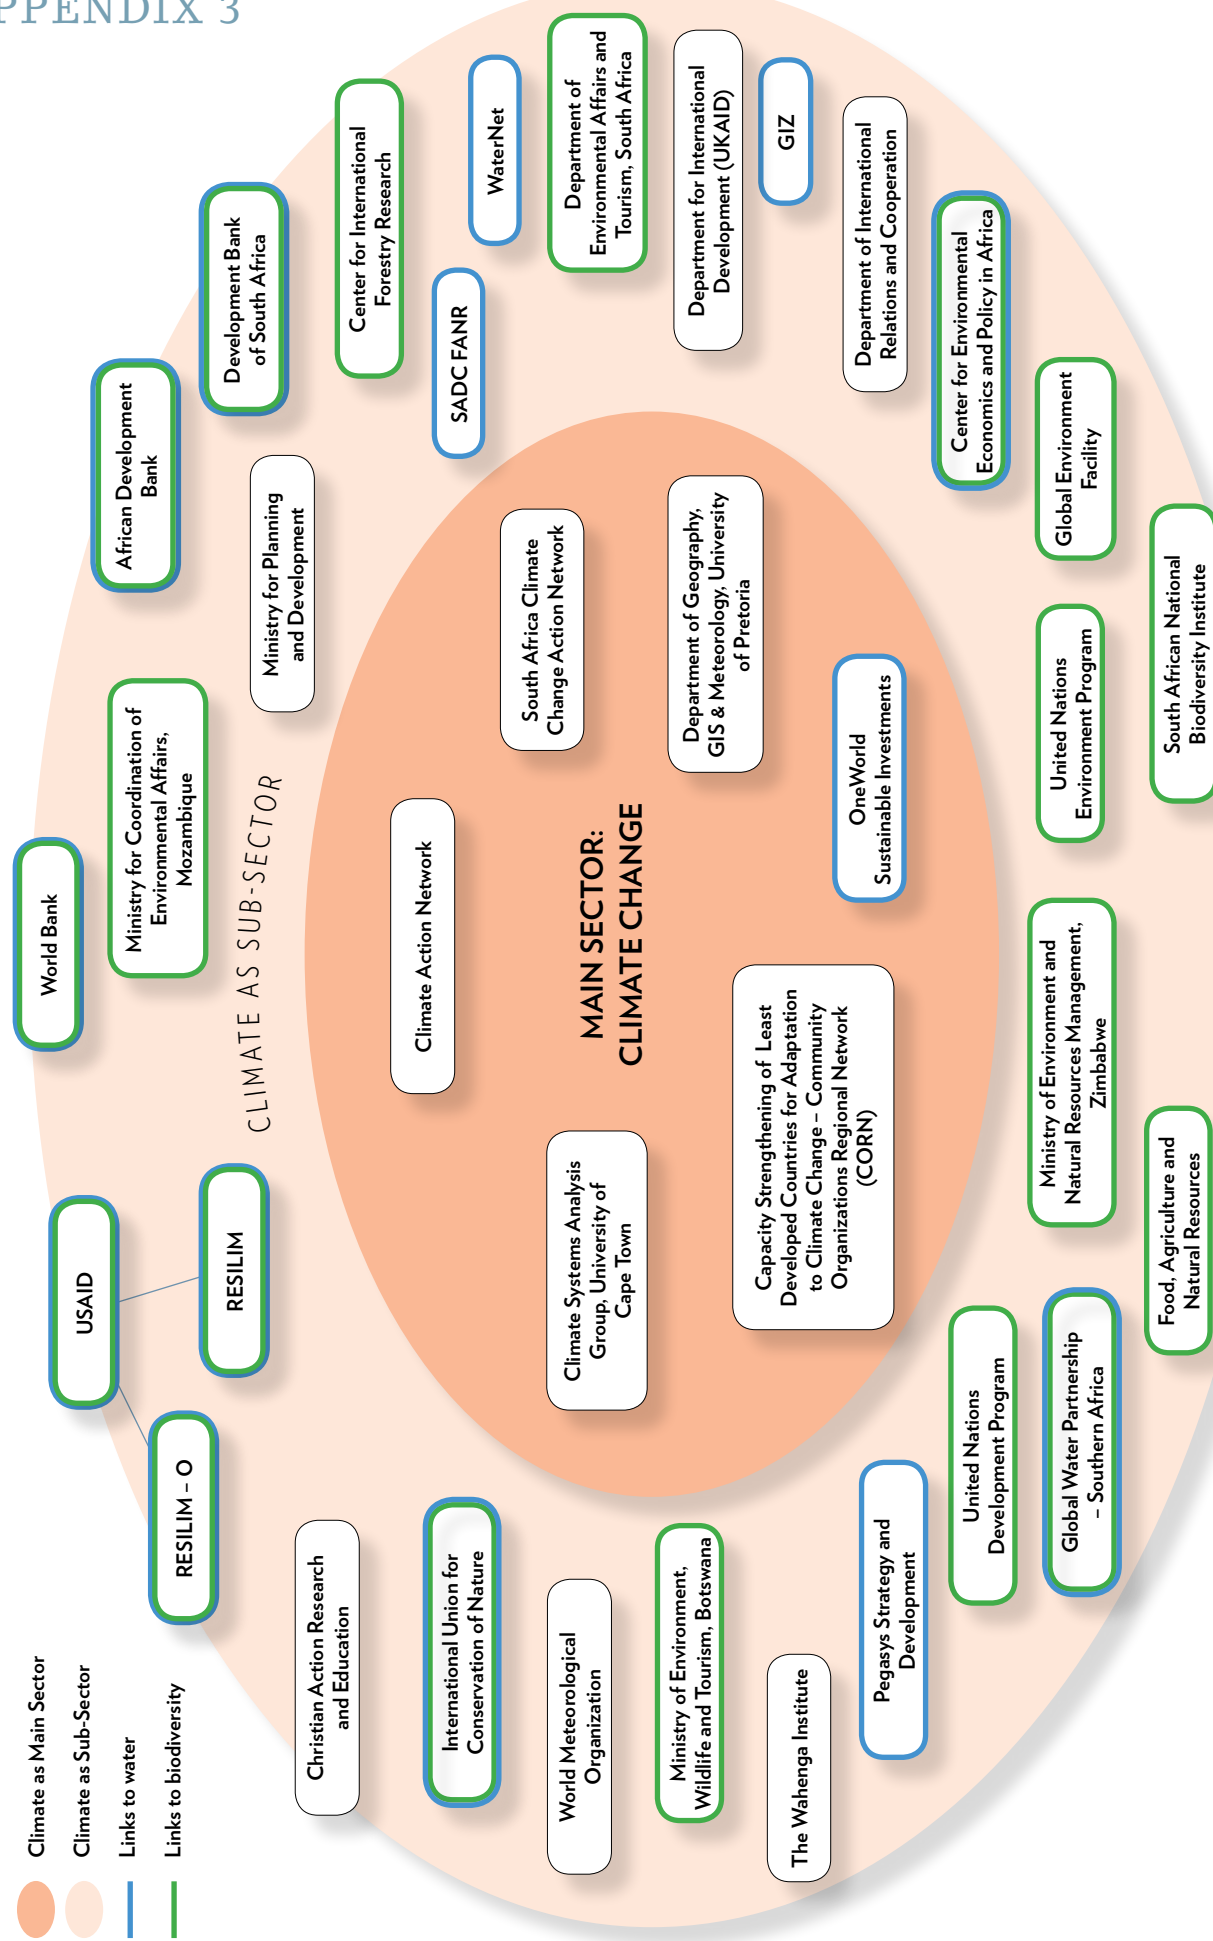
PPENDIX 3

MAIN SECTOR: CLIMATE CHANGE

Climate Action Network

South Africa Climate Change Action Network

Department of Geography, GIS & Meteorology, University of Pretoria

OneWorld Sustainable Investments

Capacity Strengthening of Least Developed Countries for Adaptation to Climate Change – Community Organizations Regional Network (CORN)

Climate Systems Analysis Group, University of Cape Town

CLIMATE AS SUB-SECTOR

World Bank

Ministry for Coordination of Environmental Affairs, Mozambique

African Development Bank

Ministry for Planning and Development

Development Bank of South Africa

Center for International Forestry Research

SADC FANR

WaterNet

Department of Environmental Affairs and Tourism, South Africa

Department for International Development (UKAID)

GIZ

Department of International Relations and Cooperation

Center for Environmental Economics and Policy in Africa

Global Environment Facility

South African National Biodiversity Institute

United Nations Environment Program

Ministry of Environment and Natural Resources Management, Zimbabwe

Food, Agriculture and Natural Resources

Global Water Partnership – Southern Africa

United Nations Development Program

Pegasys Strategy and Development

The Wahenga Institute

Ministry of Environment, Wildlife and Tourism, Botswana

World Meteorological Organization

International Union for Conservation of Nature

Christian Action Research and Education

RESILIM – O

USAID

RESILIM

Climate as Main Sector
Climate as Sub-Sector
Links to water
Links to biodiversity